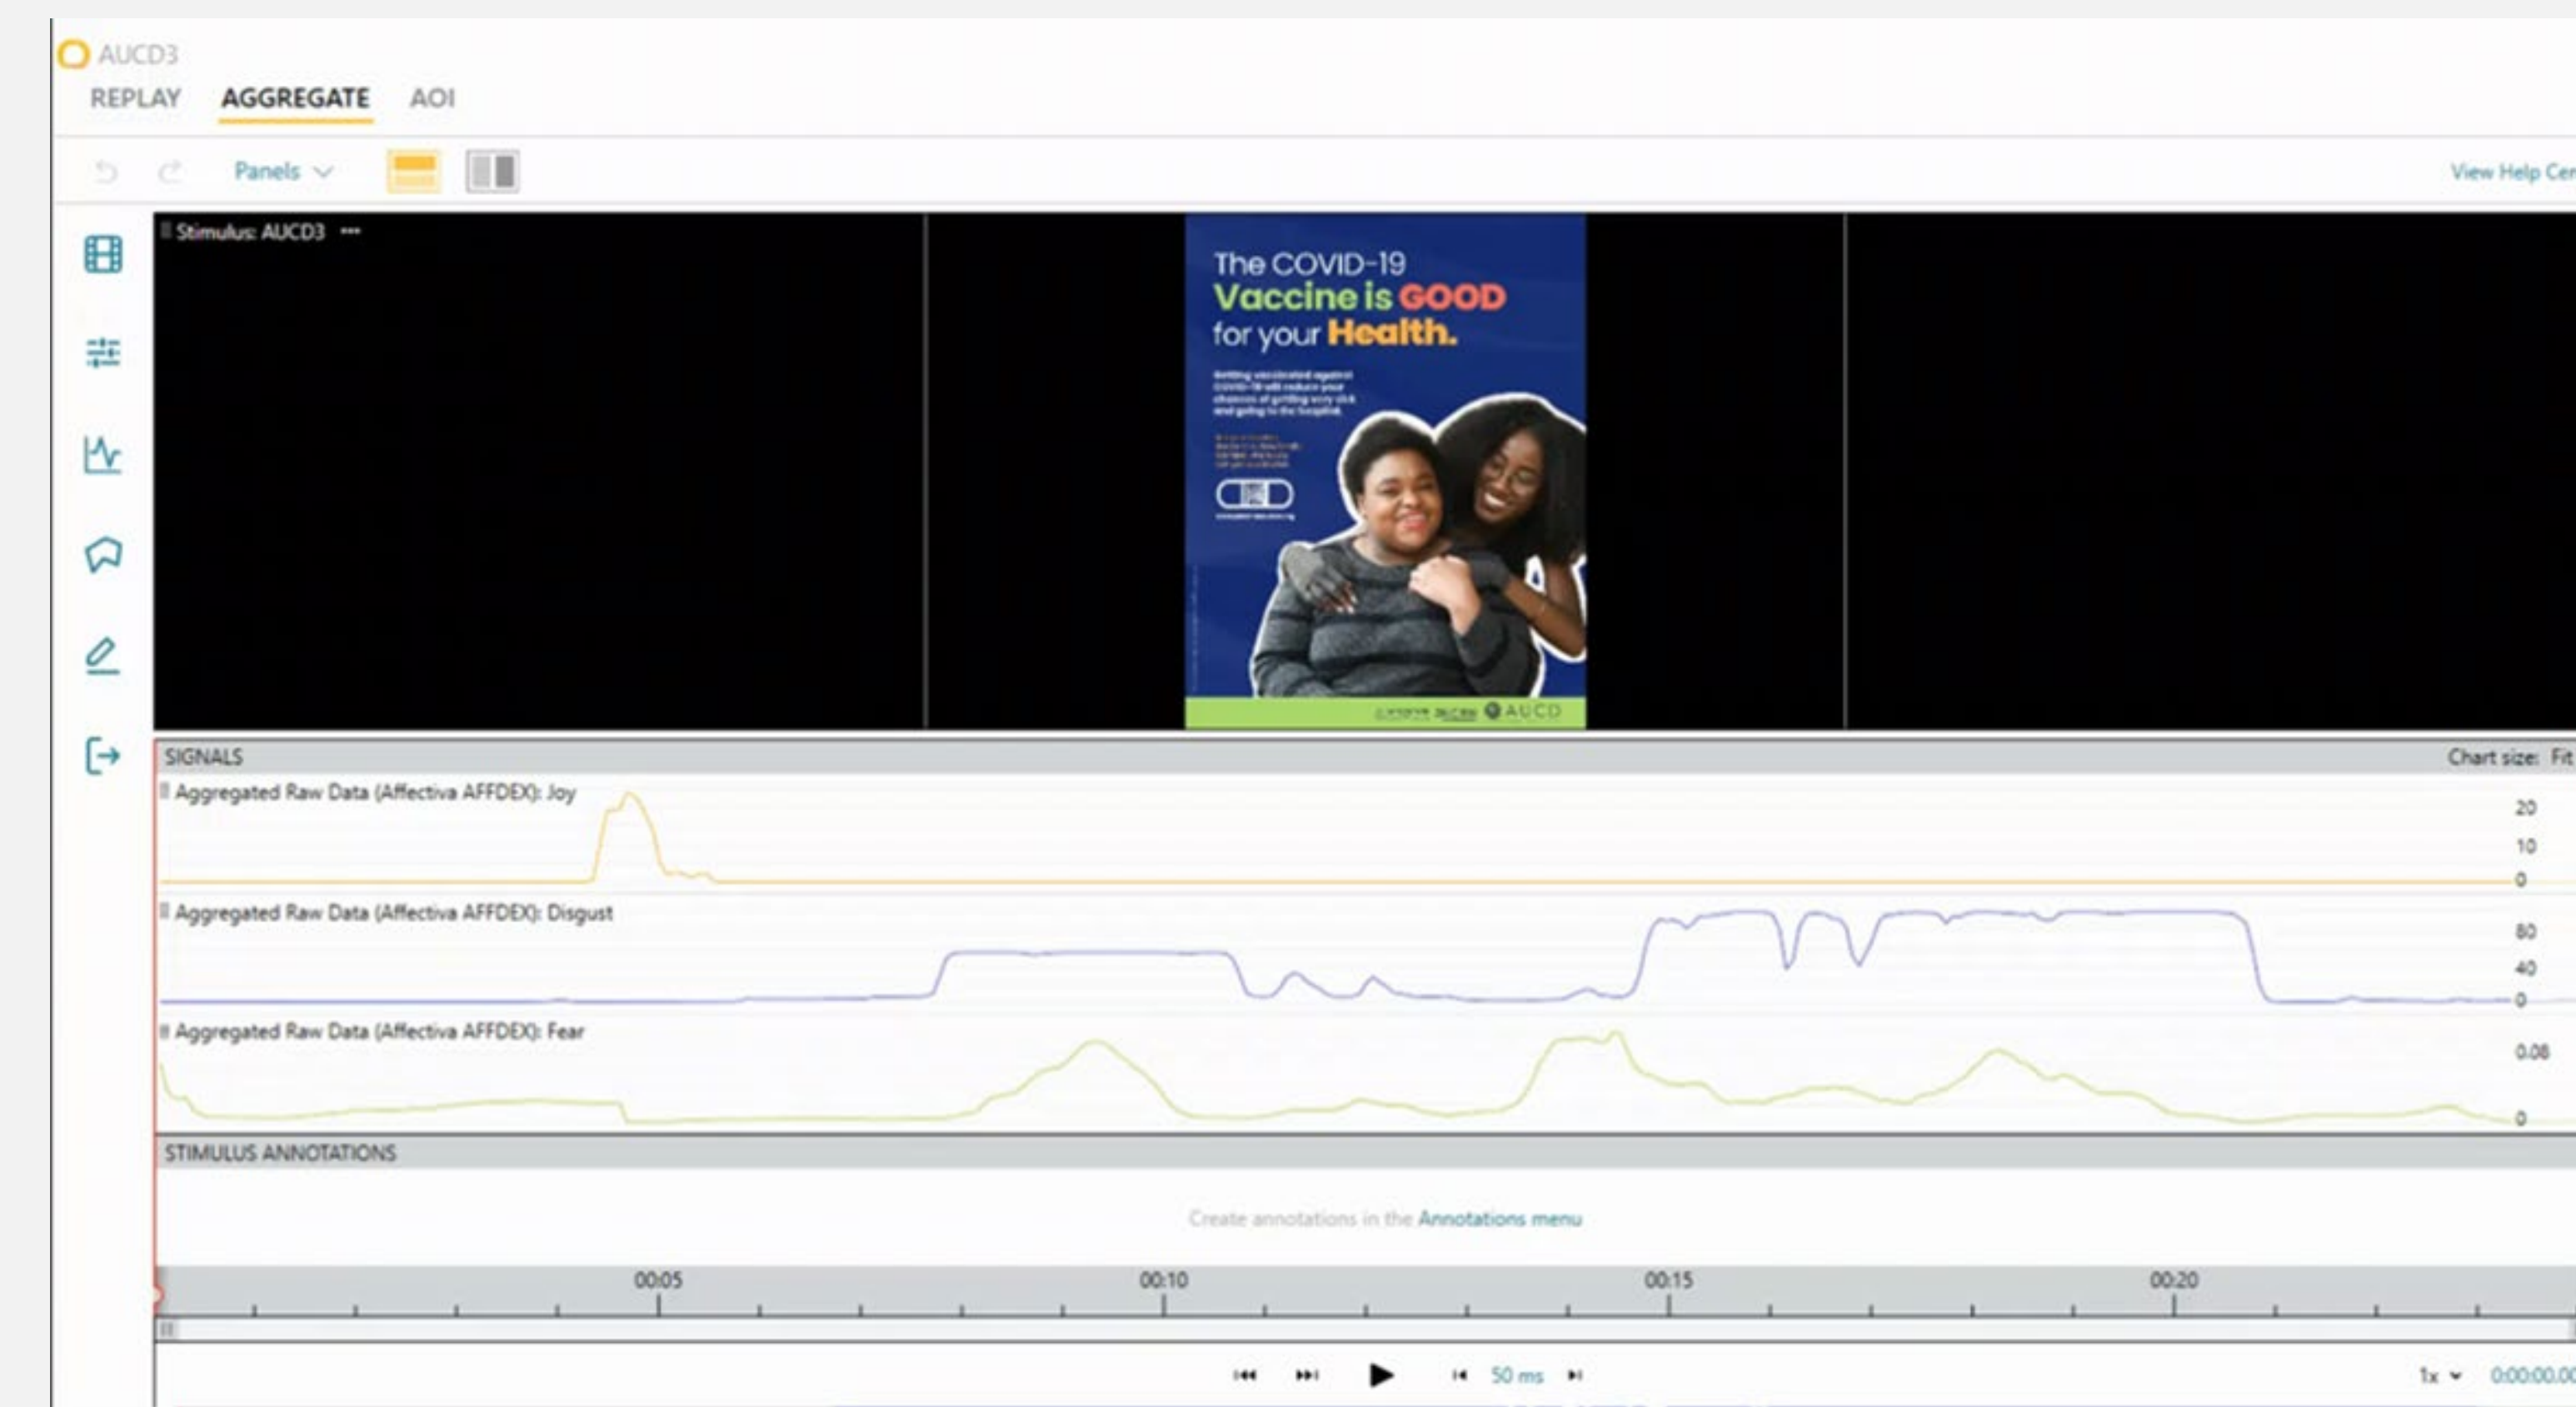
AUCD3

REPLAY AGGREGATE AOI

Panels

View Help Cer

Stimulus: AUCD3 •••

The COVID-19 Vaccine is GOOD for your Health.

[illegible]

AUCD

SIGNALS

Chart size: Fit

Aggregated Raw Data (Affectiva AFFDEX): Joy

20
10
0

Aggregated Raw Data (Affectiva AFFDEX): Disgust

80
40
0

Aggregated Raw Data (Affectiva AFFDEX): Fear

0.08
0

STIMULUS ANNOTATIONS

Create annotations in the Annotations menu

00:05 00:10 00:15 00:20

50 ms

1x

0:00:00.00